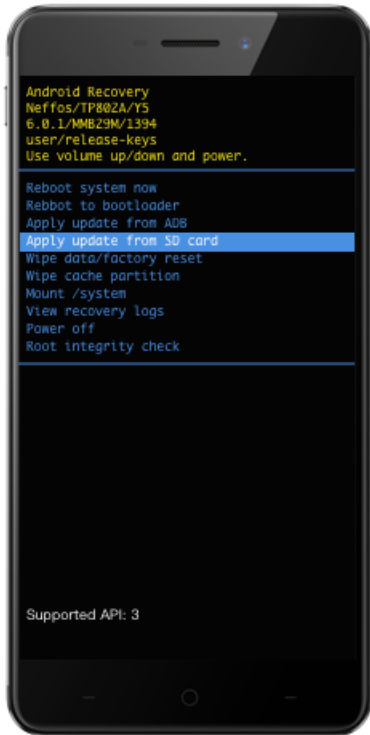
Android Recovery
Neffos/TP802A/Y5
6.0.1/MMB29M/1394
user/release-keys
Use volume up/down and power.

Reboot system now
Rebbot to bootloader
Apply update from ADB
Apply update from SD card
Wipe data/factory reset
Wipe cache partition
Mount /system
View recovery logs
Power off
Root integrity check

Supported API: 3